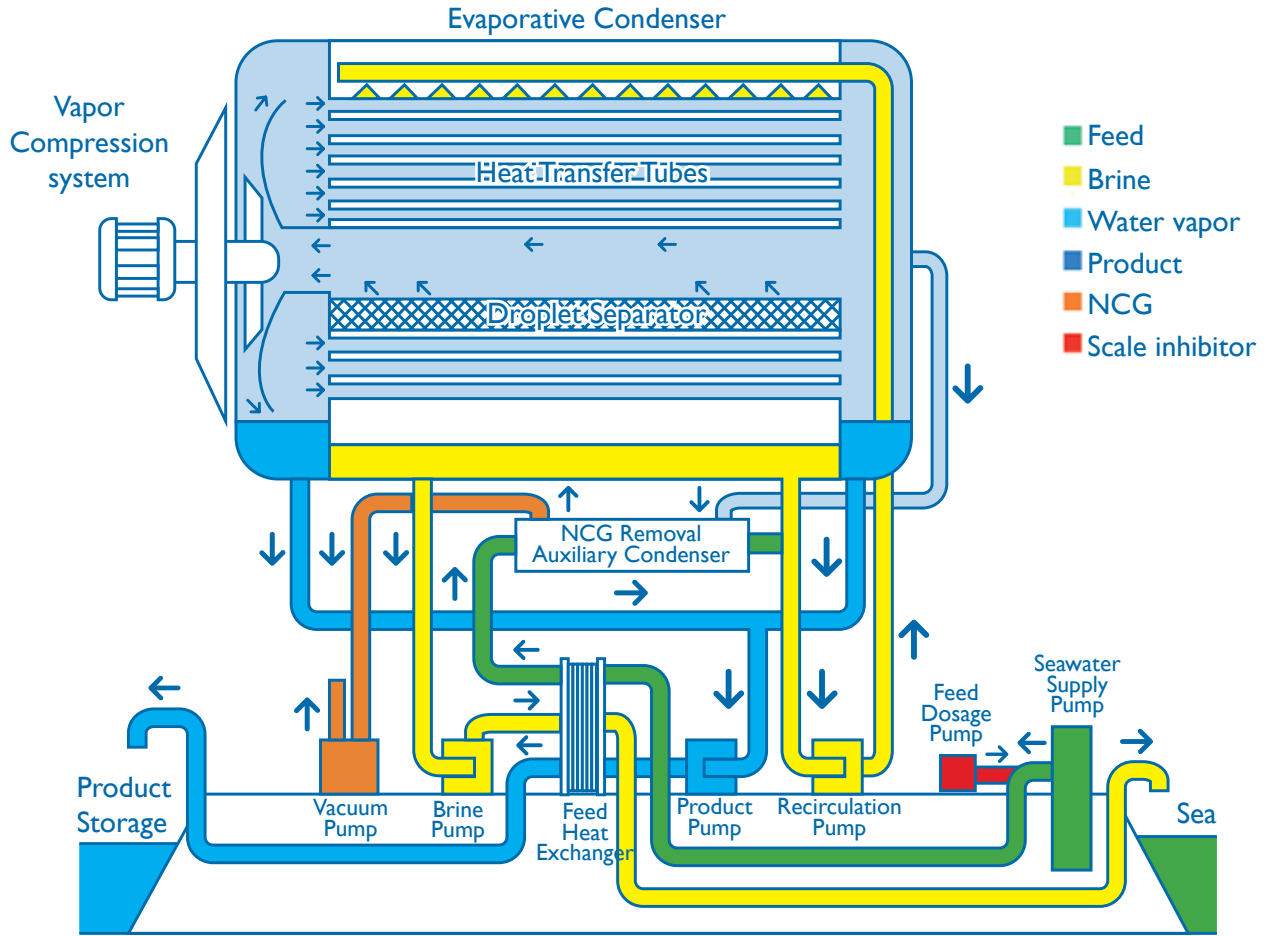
Evaporative Condenser

Vapor Compression system

Heat Transfer Tubes

Droplet Separator

Feed

Brine

Water vapor

Product

NCG

Scale inhibitor

NCG Removal Auxiliary Condenser

Feed Dosage Pump

Seawater Supply Pump

Product Storage

Vacuum Pump

Brine Pump

Feed Heat Exchanger

Product Pump

Recirculation Pump

Sea